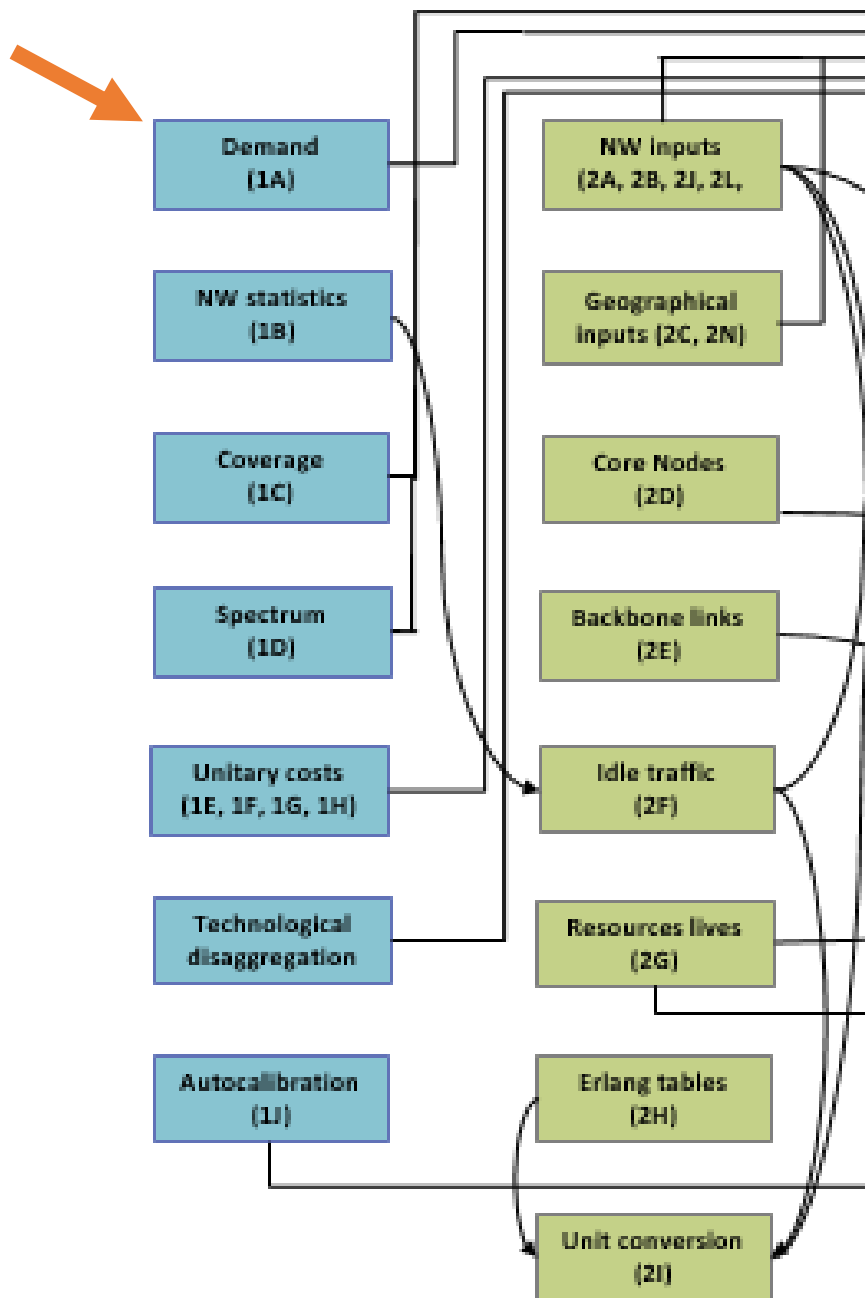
Demand
(1A)

NW statistics
(1B)

Coverage
(1C)

Spectrum
(1D)

Unitary costs
(1E, 1F, 1G, 1H)

Technological disaggregation

Autocalibration
(1J)

NW inputs
(2A, 2B, 2J, 2L,

Geographical inputs (2C, 2N)

Core Nodes
(2D)

Backbone links
(2E)

Idle traffic
(2F)

Resources lives
(2G)

Erlang tables
(2H)

Unit conversion
(2I)